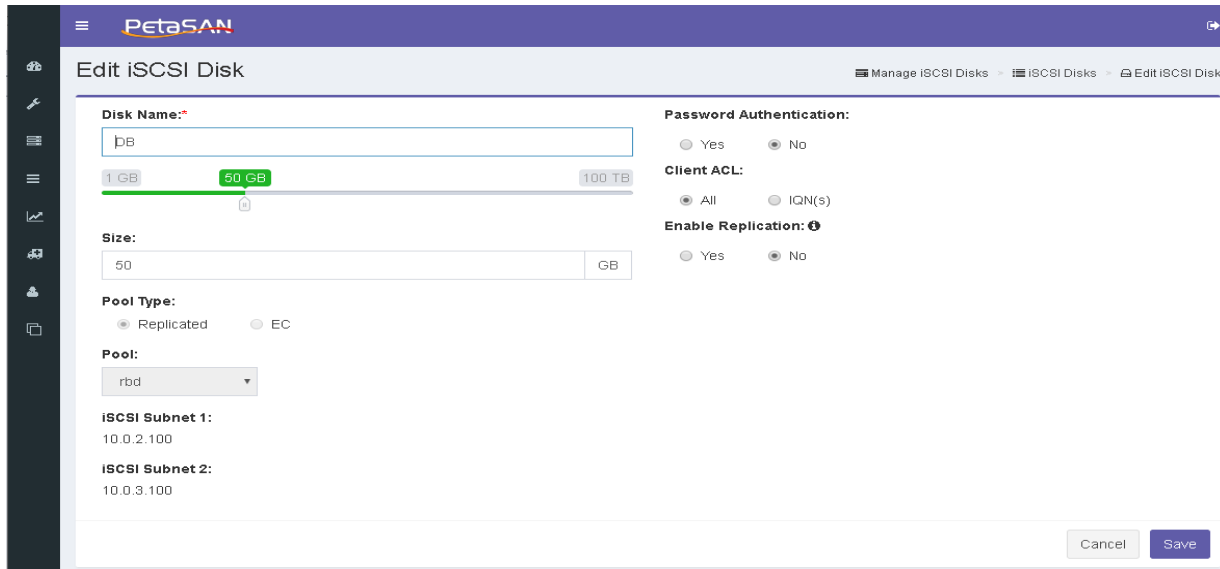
PetaSAN

Edit iSCSI Disk

Manage iSCSI Disks > iSCSI Disks > Edit iSCSI Disk

Disk Name:*

DB

1 GB 50 GB 100 TB

Size:

50 GB

Pool Type:

Replicated EC

Pool:

rbd

iSCSI Subnet 1:

10.0.2.100

iSCSI Subnet 2:

10.0.3.100

Password Authentication:

Yes No

Client ACL:

All IQN(s)

Enable Replication:

Yes No

Cancel Save